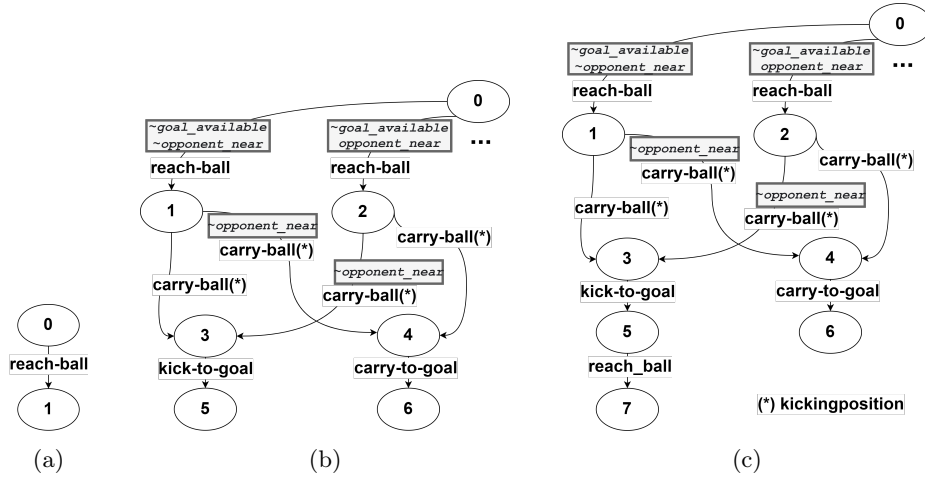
0
reach-ball
1
(a)

0
~goal_available
~opponent_near
~goal_available
opponent_near
...
reach-ball
reach-ball
1
2
~opponent_near
carry-ball(*)
carry-ball(*)
carry-ball(*)
~opponent_near
carry-ball(*)
3
4
kick-to-goal
carry-to-goal
5
6
(b)

0
~goal_available
~opponent_near
~goal_available
opponent_near
...
reach-ball
reach-ball
1
2
~opponent_near
carry-ball(*)
carry-ball(*)
~opponent_near
carry-ball(*)
carry-ball(*)
3
4
kick-to-goal
carry-to-goal
5
6
reach_ball
7
(*) kickingposition
(c)